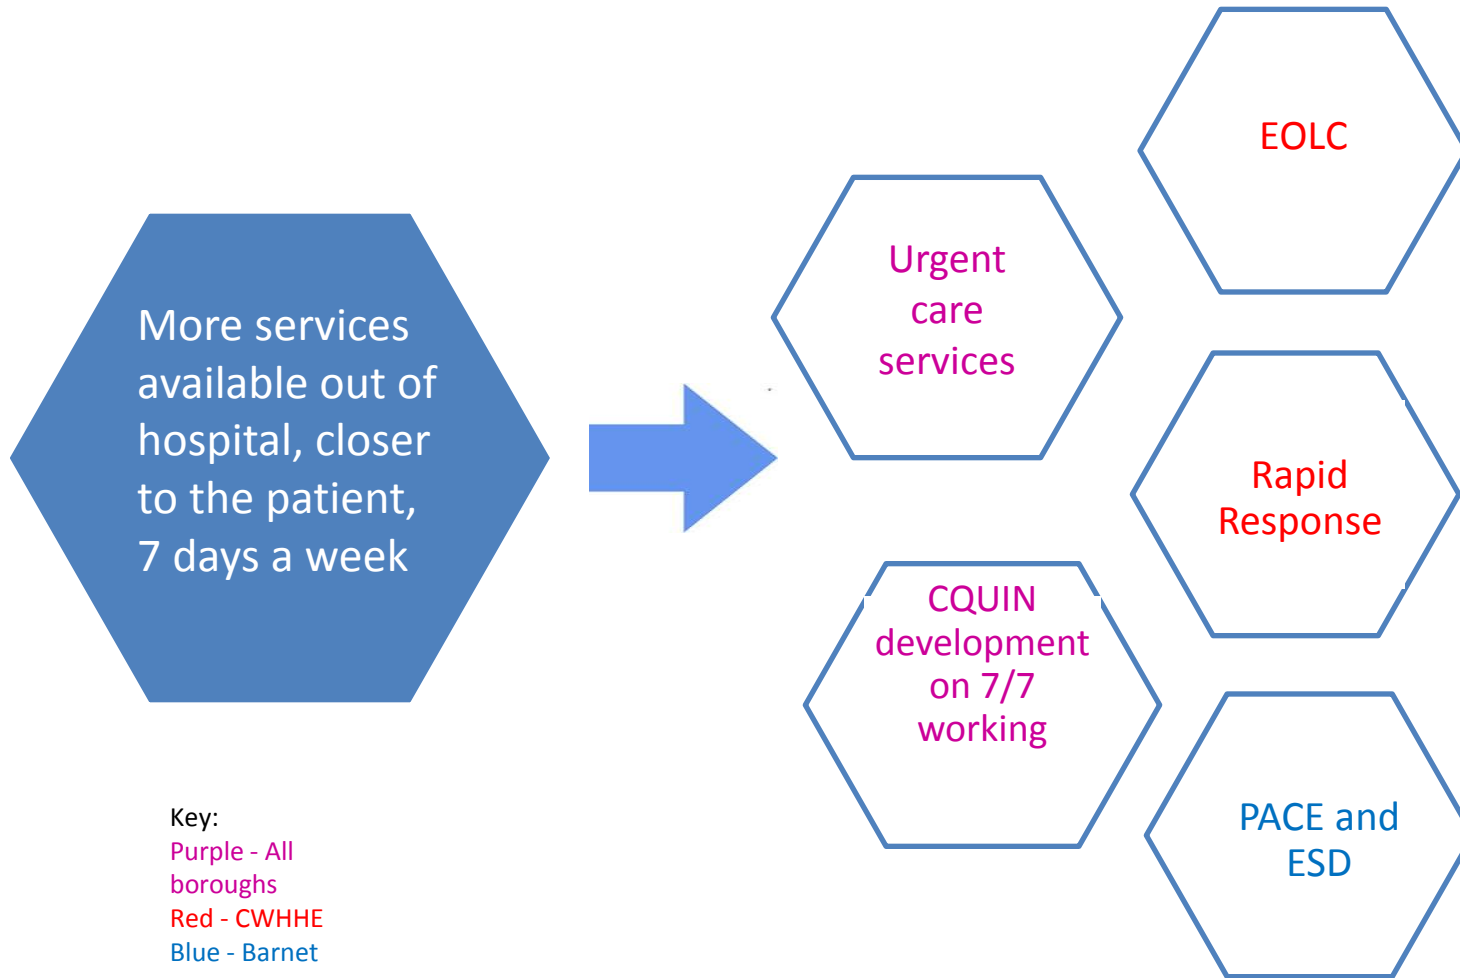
More services available out of hospital, closer to the patient, 7 days a week

Urgent care services

EOLC

Rapid Response

CQUIN development on 7/7 working

PACE and ESD

Key:
Purple - All boroughs
Red - CWHHE
Blue - Barnet